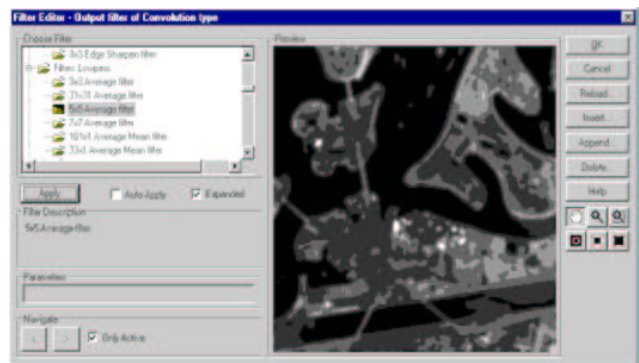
Filter Editor - Output filter of Convolution type

Choose Filter

3x3 Edge Sharpen filter
Filters Lowpass
3x3 Average filter
31x31 Average filter
5x5 Average filter
7x7 Average filter
161x1 Average Mean filter
33x1 Average Mean filter

Apply
Auto Apply
Expanded

Filter Description
5x5 Average filter

Parameters

Navigate
Only Active

Preview

OK
Cancel
Reload
Insert
Append
Delete
Help